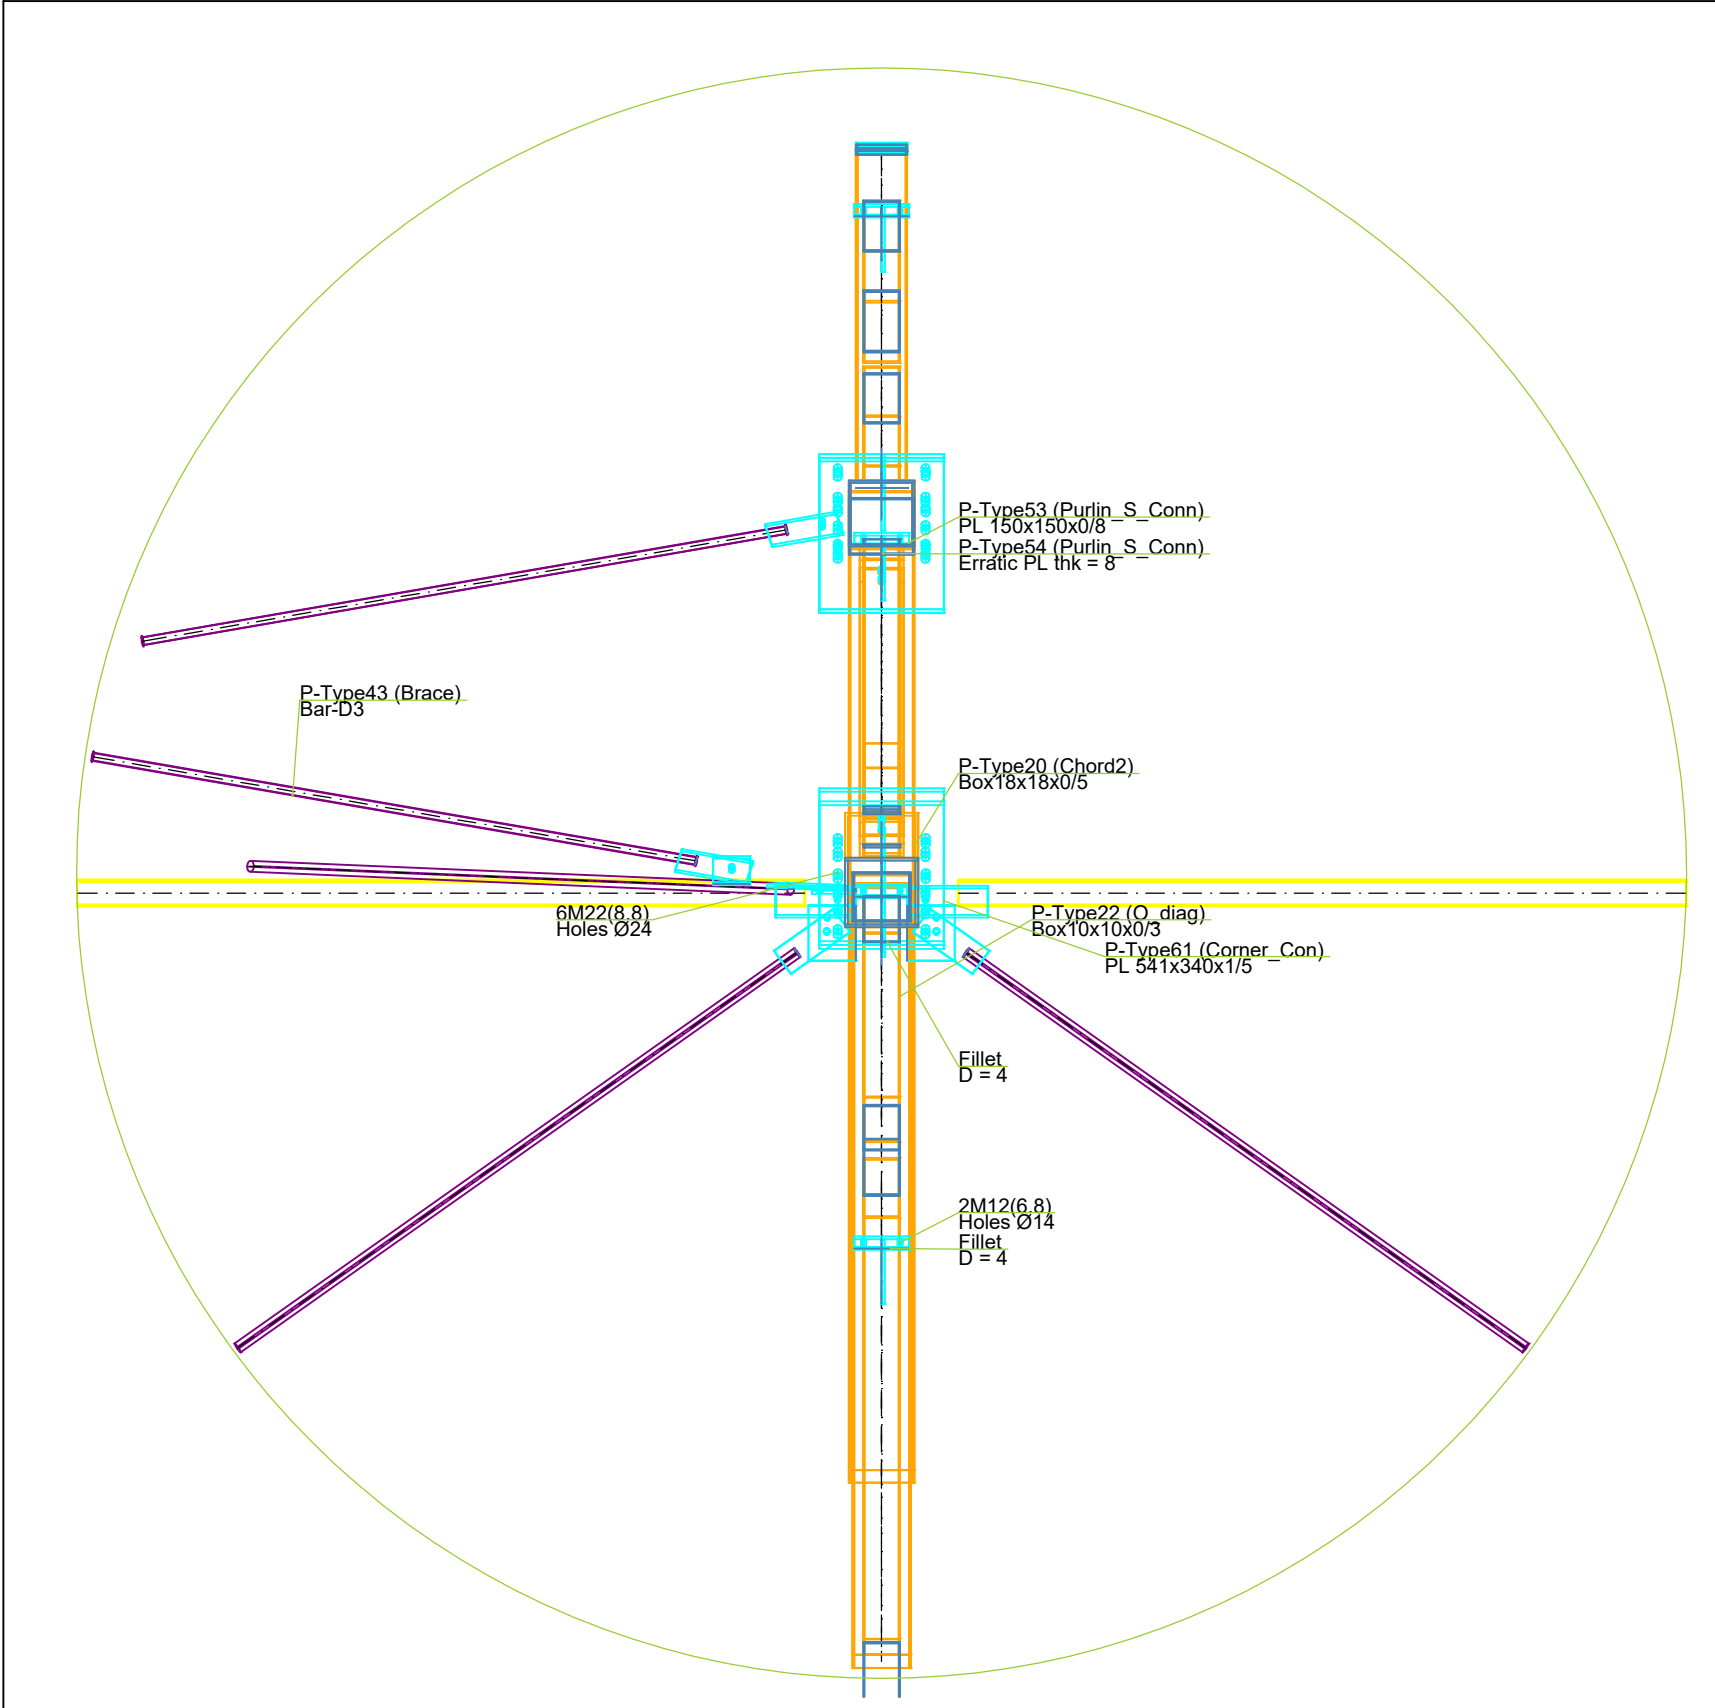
P-Type53 (Purlin_S_Conn)
PL 150x150x0/8

P-Type54 (Purlin_S_Conn)
Erratic PL thk = 8

P-Type43 (Brace)
Bar-D3

P-Type20 (Chord2)
Box18x18x0/5

6M22(8.8)
Holes Ø24

P-Type22 (O_diag)
Box10x10x0/3

P-Type61 (Corner_Con)
PL 541x340x1/5

Fillet
D = 4

2M12(6.8)
Holes Ø14

Fillet
D = 4